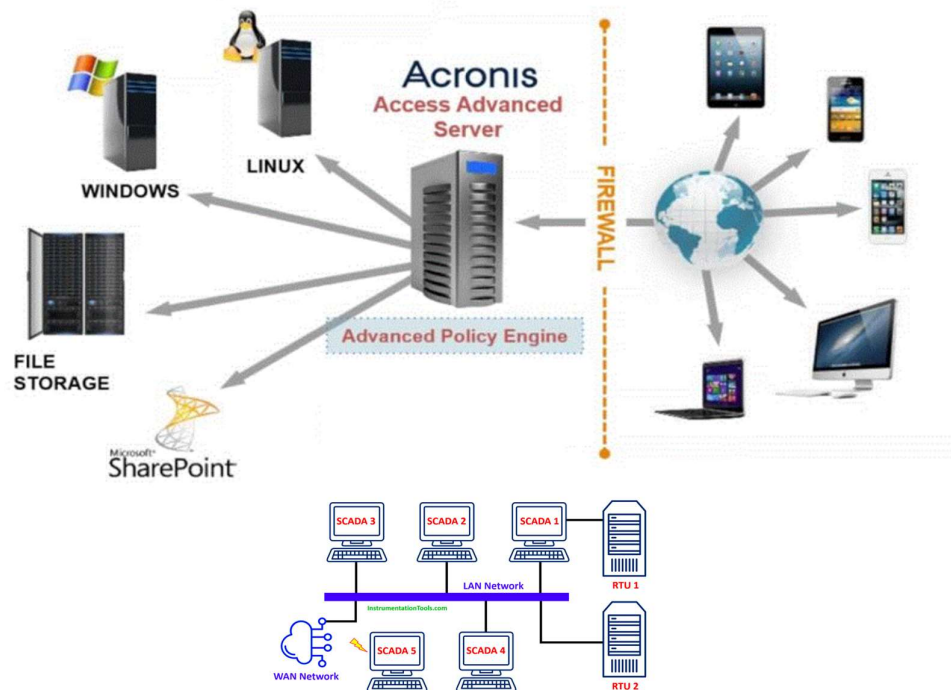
Acronis
Access Advanced Server

WINDOWS

LINUX

FIREWALL

FILE STORAGE

Advanced Policy Engine

Microsoft SharePoint

SCADA 3

SCADA 2

SCADA 1

RTU 1

LAN Network

InstrumentationTools.com

SCADA 5

SCADA 4

WAN Network

RTU 2